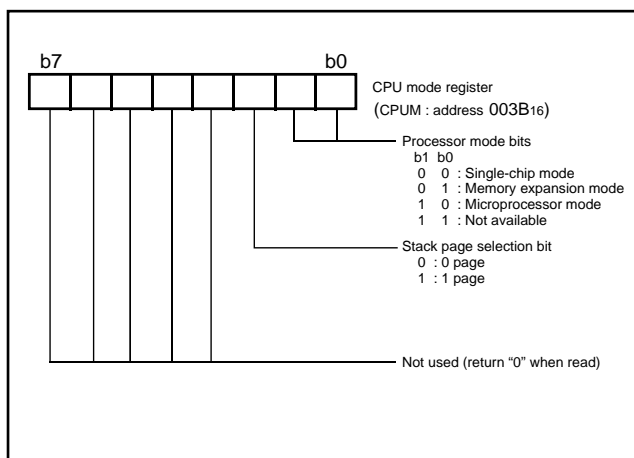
b7

b0

CPU mode register
(CPUM : address $003B_{16}$)

Processor mode bits
b1 b0
0 0 : Single-chip mode
0 1 : Memory expansion mode
1 0 : Microprocessor mode
1 1 : Not available

Stack page selection bit
0 : 0 page
1 : 1 page

Not used (return “0” when read)